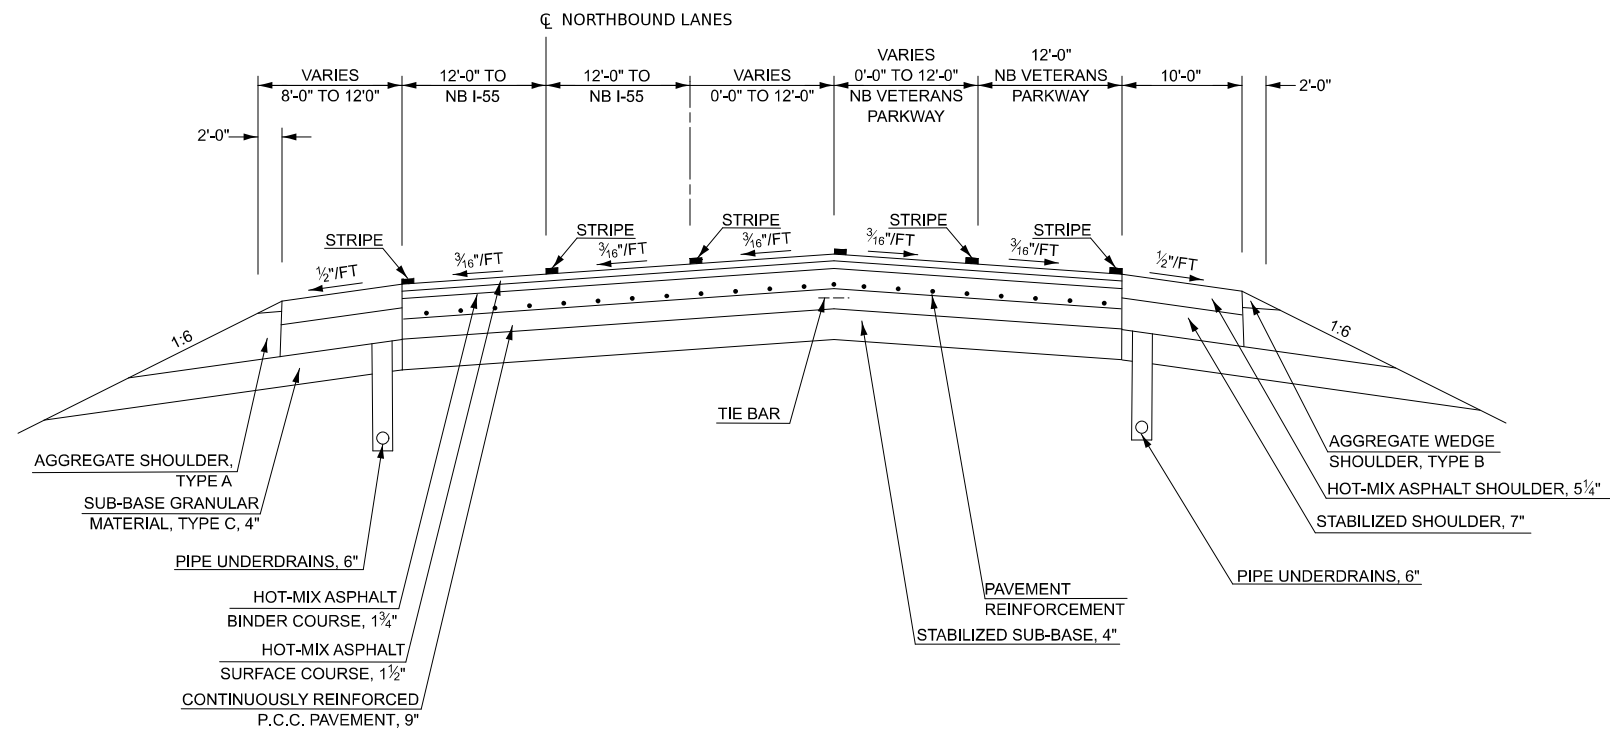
℄ NORTHBOUND LANES

VARIES 8'-0" TO 12'0"

12'-0" TO NB I-55

12'-0" TO NB I-55

VARIES 0'-0" TO 12'-0"

VARIES 0'-0" TO 12'-0" NB VETERANS PARKWAY

12'-0" NB VETERANS PARKWAY

10'-0"

2'-0"

2'-0"

STRIPE

STRIPE

STRIPE

STRIPE

STRIPE

$\frac{1}{2}$"/FT

$\frac{3}{16}$"/FT

$\frac{3}{16}$"/FT

$\frac{3}{16}$"/FT

$\frac{3}{16}$"/FT

$\frac{3}{16}$"/FT

$\frac{1}{2}$"/FT

1:6

1:6

TIE BAR

AGGREGATE SHOULDER, TYPE A

SUB-BASE GRANULAR MATERIAL, TYPE C, 4"

PIPE UNDERDRAINS, 6"

HOT-MIX ASPHALT BINDER COURSE, $1\frac{3}{4}$"

HOT-MIX ASPHALT SURFACE COURSE, $1\frac{1}{2}$"

CONTINUOUSLY REINFORCED P.C.C. PAVEMENT, 9"

PAVEMENT REINFORCEMENT

STABILIZED SUB-BASE, 4"

AGGREGATE WEDGE SHOULDER, TYPE B

HOT-MIX ASPHALT SHOULDER, $5\frac{1}{4}$"

STABILIZED SHOULDER, 7"

PIPE UNDERDRAINS, 6"